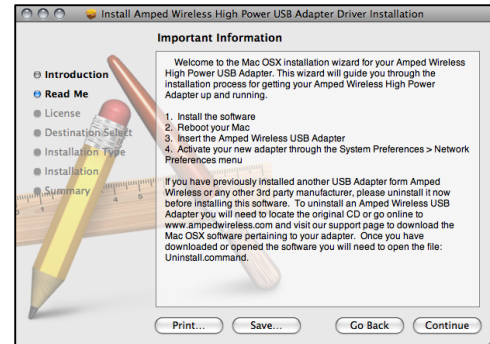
Install Amped Wireless High Power USB Adapter Driver Installation

Important Information

Introduction
Read Me
License
Destination Select
Installation Type
Installation
Summary

Welcome to the Mac OSX installation wizard for your Amped Wireless High Power USB Adapter. This wizard will guide you through the installation process for getting your Amped Wireless High Power Adapter up and running.

1. Install the software
2. Reboot your Mac
3. Insert the Amped Wireless USB Adapter
4. Activate your new adapter through the System Preferences > Network Preferences menu

If you have previously installed another USB Adapter form Amped Wireless or any other 3rd party manufacturer, please uninstall it now before installing this software. To uninstall an Amped Wireless USB Adapter you will need to locate the original CD or go online to www.ampedwireless.com and visit our support page to download the Mac OSX software pertaining to your adapter. Once you have downloaded or opened the software you will need to open the file: Uninstall.command.

Print... Save... Go Back Continue